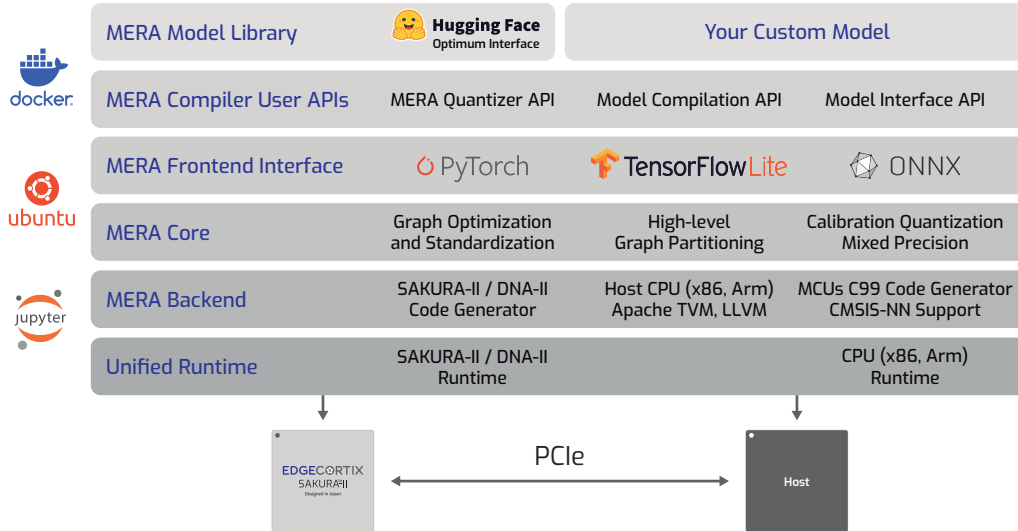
docker.

ubuntu

jupyter

MERA Model Library

Hugging Face
Optimum Interface

Your Custom Model

MERA Compiler User APIs

MERA Quantizer API

Model Compilation API

Model Interface API

MERA Frontend Interface

PyTorch

TensorFlowLite

ONNX

MERA Core

Graph Optimization and Standardization

High-level Graph Partitioning

Calibration Quantization Mixed Precision

MERA Backend

SAKURA-II / DNA-II Code Generator

Host CPU (x86, Arm) Apache TVM, LLVM

MCUs C99 Code Generator CMSIS-NN Support

Unified Runtime

SAKURA-II / DNA-II Runtime

CPU (x86, Arm) Runtime

EDGECORTIX
SAKURA-II
Designed in Japan

PCIe

Host